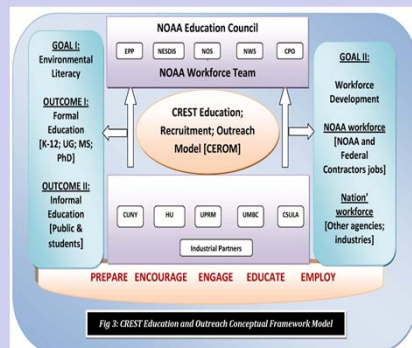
NOAA Education Council

EPP NESDIS NOS NWS CPO

NOAA Workforce Team

GOAL I: Environmental Literacy

OUTCOME I: Formal Education [K-12; UG; MS; PhD]

OUTCOME II: Informal Education [Public & students]

CREST Education; Recruitment; Outreach Model [CEROM]

GOAL II: Workforce Development

NOAA workforce [NOAA and Federal Contractors jobs]

Nation' workforce [Other agencies; industries]

CUNY HU UPRM UMBC CSULA

Industrial Partners

PREPARE ENCOURAGE ENGAGE EDUCATE EMPLOY

Fig 3: CREST Education and Outreach Conceptual Framework Model